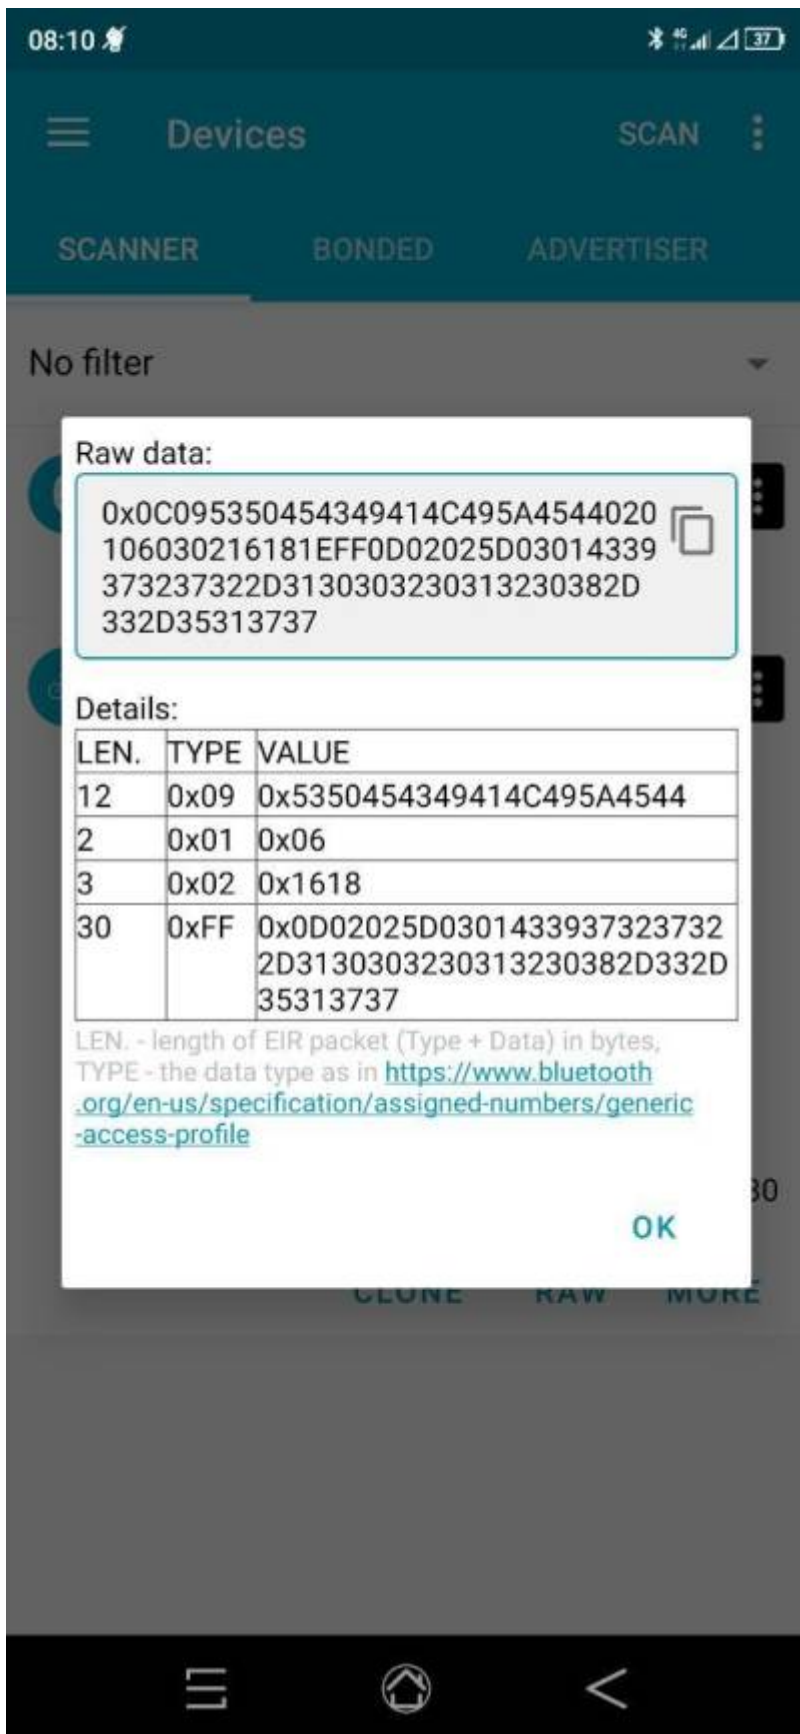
08:10

37

Devices

SCAN

SCANNER

BONDED

ADVERTISER

No filter

Raw data:

0x0C095350454349414C495A4544020106030216181EFF0D02025D03014339373237322D31303032303132303132030382D332D35313737

Details:

| LEN. | TYPE | VALUE |
|---|---|---|
| 12 | 0x09 | 0x5350454349414C495A4544 |
| 2 | 0x01 | 0x06 |
| 3 | 0x02 | 0x1618 |
| 30 | 0xFF | 0x0D02025D0301433937323732 2D3130303230313230382D332D 35313737 |

LEN. - length of EIR packet (Type + Data) in bytes, TYPE - the data type as in https://www.bluetooth.org/en-us/specification/assigned-numbers/generic-access-profile

30

OK

CLONE

RAW

MORE